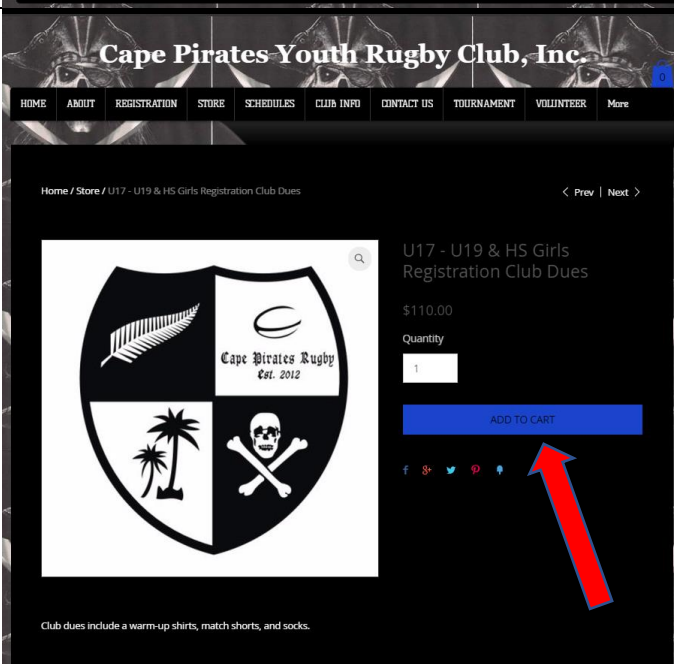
Cape Pirates Youth Rugby Club, Inc.

0

HOME ABOUT REGISTRATION STORE SCHEDULES CLUB INFO CONTACT US TOURNAMENT VOLUNTEER More

Home / Store / U17 - U19 & HS Girls Registration Club Dues

< Prev | Next >

Cape Pirates Rugby
Est. 2012

U17 - U19 & HS Girls Registration Club Dues

$110.00

Quantity

1

ADD TO CART

Club dues include a warm-up shirts, match shorts, and socks.